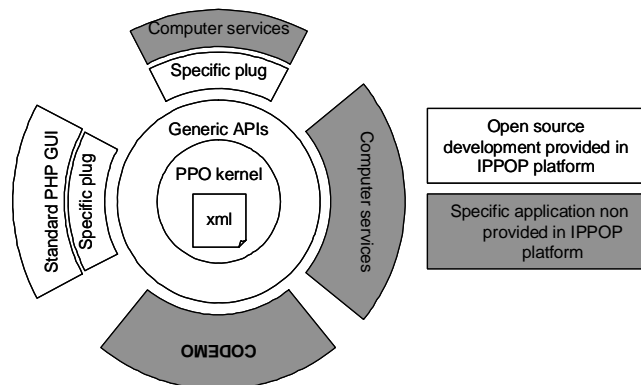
Computer services

Specific plug

Generic APIs

PPO kernel

xml

Standard PHP GUI

Specific plug

Computer services

CODEMO

Open source development provided in IPPOP platform

Specific application non provided in IPPOP platform